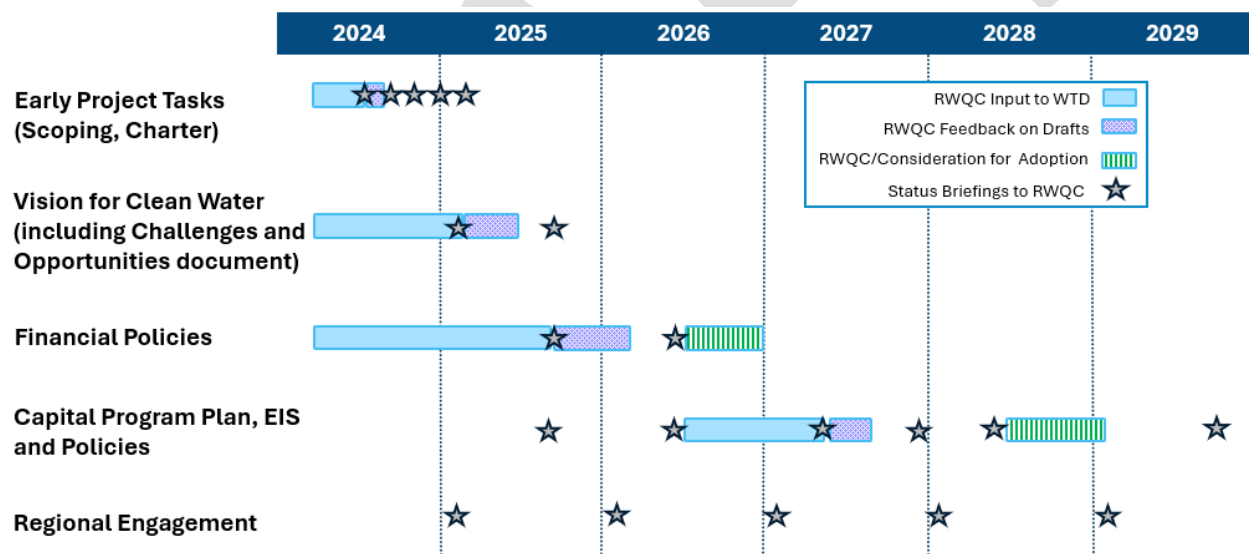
| 2024 | 2025 | 2026 | 2027 | 2028 | 2029 |
|---|---|---|---|---|---|

Early Project Tasks (Scoping, Charter)

Vision for Clean Water (including Challenges and Opportunities document)

Financial Policies

Capital Program Plan, EIS and Policies

Regional Engagement

RWQC Input to WTD
RWQC Feedback on Drafts
RWQC/Consideration for Adoption
Status Briefings to RWQC